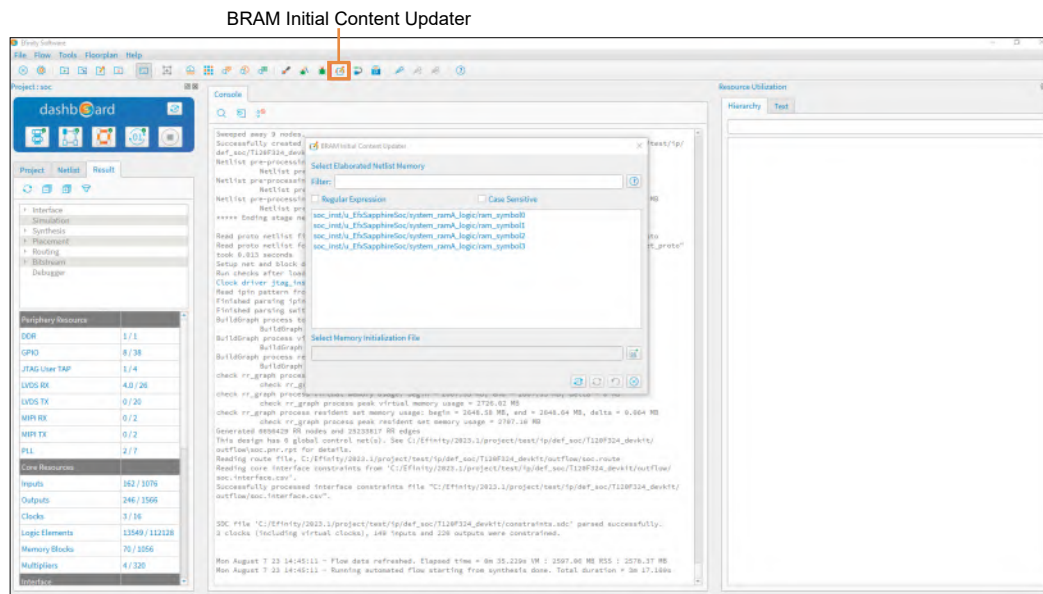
BRAM Initial Content Updater

Efinity Software

File Flow Tools Floorplan Help

Project : soc

dashboard

Project Netlist Result

Interface
Simulation
Synthesis
Placement
Routing
Bitstream
Debugger

| Periphery Resource | |
|---|---|
| DDR | 1 / 1 |
| GPIO | 8 / 38 |
| JTAG User TAP | 1 / 4 |
| LVDS RX | 4.0 / 26 |
| LVDS TX | 0 / 20 |
| MIPI RX | 0 / 2 |
| MIPI TX | 0 / 2 |
| PLL | 2 / 7 |
| Core Resources | |
| Inputs | 162 / 1076 |
| Outputs | 246 / 1566 |
| Clocks | 3 / 16 |
| Logic Elements | 13549 / 112128 |
| Memory Blocks | 70 / 1056 |
| Multipliers | 4 / 320 |
| Interface | |

Console

Swept away 9 nodes
Successfully created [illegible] test/ip/def_soc/Ti20F324_devk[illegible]
Netlist pre-processin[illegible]
Netlist pr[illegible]
Netlist pre-processin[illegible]
Netlist pr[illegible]
Netlist pre-processin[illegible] MB
Netlist pr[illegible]
***** Ending stage ne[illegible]

Read proto netlist fi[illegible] to
Read proto netlist fo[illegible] t_proto"
took 0.013 seconds
Setup net and block d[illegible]
Run checks after load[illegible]
Clock driver jtag_int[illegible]
Read ipin pattern fro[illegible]
Finished parsing ipin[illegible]
Finished parsing soft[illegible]
BuildGraph process to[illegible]
BuildGraph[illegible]
BuildGraph process vi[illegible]
BuildGraph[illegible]
BuildGraph process re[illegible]
BuildGraph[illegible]
check rr_graph process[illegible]
check rr_g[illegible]
check rr_graph process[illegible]
check rr_graph process peak virtual memory usage = 2726.02 MB
check rr_graph process resident set memory usage: begin = 2648.38 MB, end = 2648.04 MB, delta = 0.064 MB
check rr_graph process peak resident set memory usage = 2707.16 MB
Generated 8050429 RR nodes and 25233817 RR edges
This design has 6 global control net(s). See C:/Efinity/2023.1/project/test/ip/def_soc/Ti20F324_devkit/outflow/soc.pnr.rpt for details.
Reading route file, C:/Efinity/2023.1/project/test/ip/def_soc/Ti20F324_devkit/outflow/soc.route
Reading core interface constraints from 'C:/Efinity/2023.1/project/test/ip/def_soc/Ti20F324_devkit/outflow/soc.interface.csv'.
Successfully processed interface constraints file "C:/Efinity/2023.1/project/test/ip/def_soc/Ti20F324_devkit/outflow/soc.interface.csv".

SDC file 'C:/Efinity/2023.1/project/test/ip/def_soc/Ti20F324_devkit/constraints.sdc' parsed successfully.
3 clocks (including virtual clocks), 146 inputs and 220 outputs were constrained.

Mon August 7 23 14:45:11 ~ Flow data refreshed. Elapsed time = 0m 35.229s VM : 2597.06 MB RSS : 2578.37 MB
Mon August 7 23 14:45:11 ~ Running automated flow starting from synthesis done. Total duration = 3m 17.166s

BRAM Initial Content Updater
Select Elaborated Netlist Memory
Filter:
Regular Expression
Case Sensitive
soc_inst/u_EfxSapphireSoc/system_ramA_logic/ram_symbol0
soc_inst/u_EfxSapphireSoc/system_ramA_logic/ram_symbol1
soc_inst/u_EfxSapphireSoc/system_ramA_logic/ram_symbol2
soc_inst/u_EfxSapphireSoc/system_ramA_logic/ram_symbol3
Select Memory Initialization File

Resource Utilization
Hierarchy Text